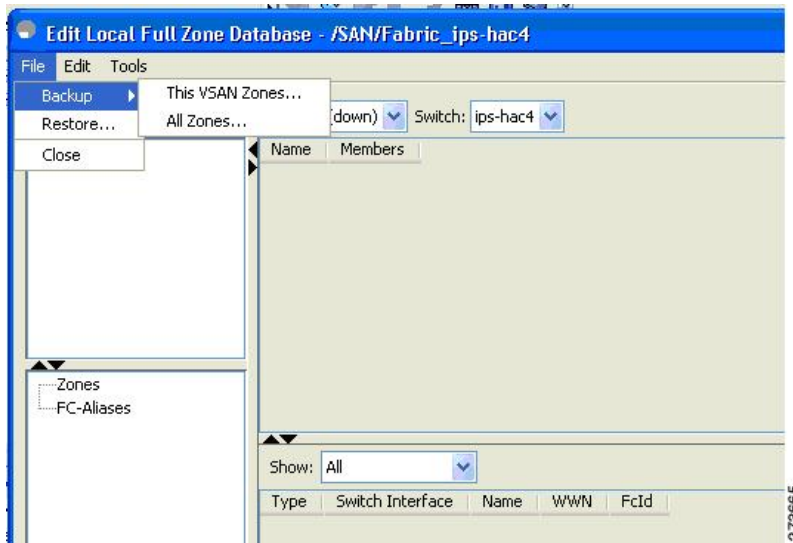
Edit Local Full Zone Database - /SAN/Fabric_ips-hac4

File Edit Tools

Backup
Restore...
Close

This VSAN Zones...
All Zones...

(down) Switch: ips-hac4

Name | Members

Zones
FC-Aliases

Show: All

| Type | Switch Interface | Name | WWN | FcId |
|---|---|---|---|---|

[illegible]